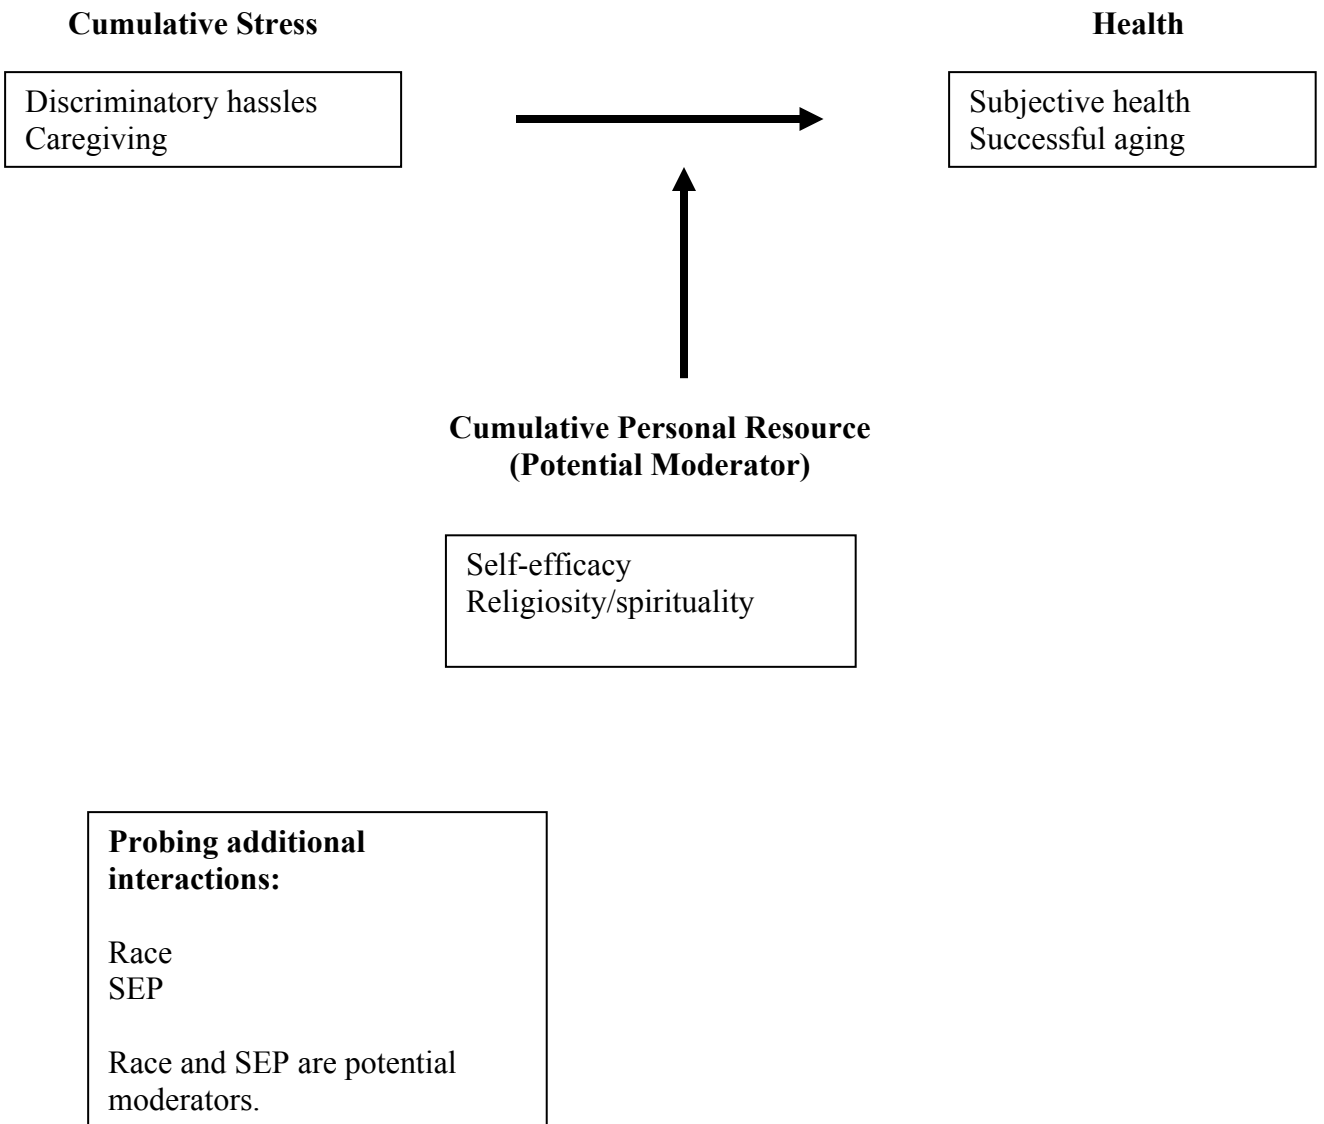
**Cumulative Stress**

**Health**

Discriminatory hassles
Caregiving

Subjective health
Successful aging

**Cumulative Personal Resource (Potential Moderator)**

Self-efficacy
Religiosity/spirituality

**Probing additional interactions:**

Race
SEP

Race and SEP are potential moderators.